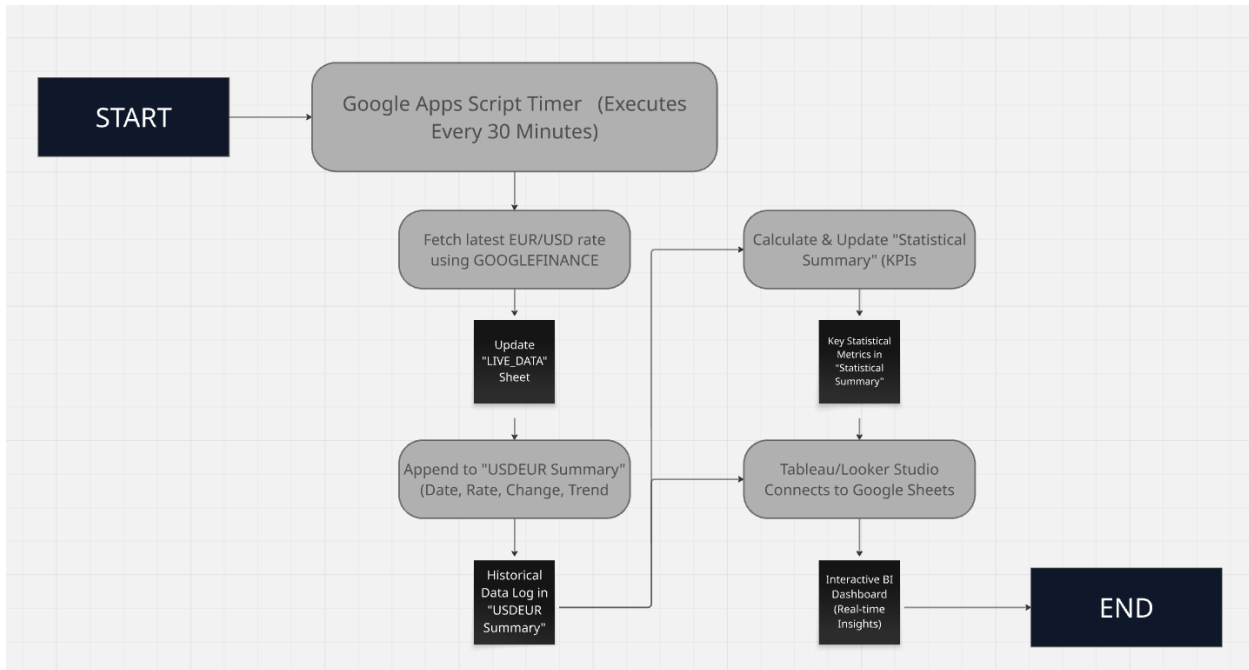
START

Google Apps Script Timer (Executes Every 30 Minutes)

Fetch latest EUR/USD rate using GOOGLEFINANCE

Update "LIVE_DATA" Sheet

Append to "USDEUR Summary" (Date, Rate, Change, Trend

Historical Data Log in "USDEUR Summary"

Calculate & Update "Statistical Summary" (KPIs

Key Statistical Metrics in "Statistical Summary"

Tableau/Looker Studio Connects to Google Sheets

Interactive BI Dashboard (Real-time Insights)

END